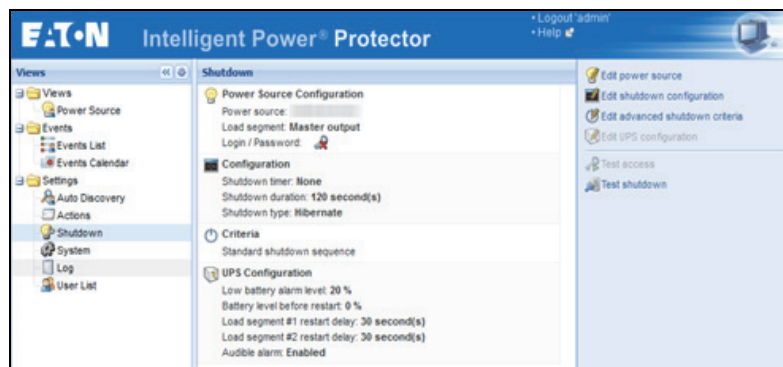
E·T·N Intelligent Power® Protector

• Logout 'admin'
• Help

Views

Views
Power Source
Events
Events List
Events Calendar
Settings
Auto Discovery
Actions
Shutdown
System
Log
User List

Shutdown

Power Source Configuration
Power source: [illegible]
Load segment: Master output
Login / Password:

Configuration
Shutdown timer: None
Shutdown duration: 120 second(s)
Shutdown type: Hibernate

Criteria
Standard shutdown sequence

UPS Configuration
Low battery alarm level: 20 %
Battery level before restart: 0 %
Load segment #1 restart delay: 30 second(s)
Load segment #2 restart delay: 30 second(s)
Audible alarm: Enabled

Edit power source
Edit shutdown configuration
Edit advanced shutdown criteria
Edit UPS configuration
Test access
Test shutdown